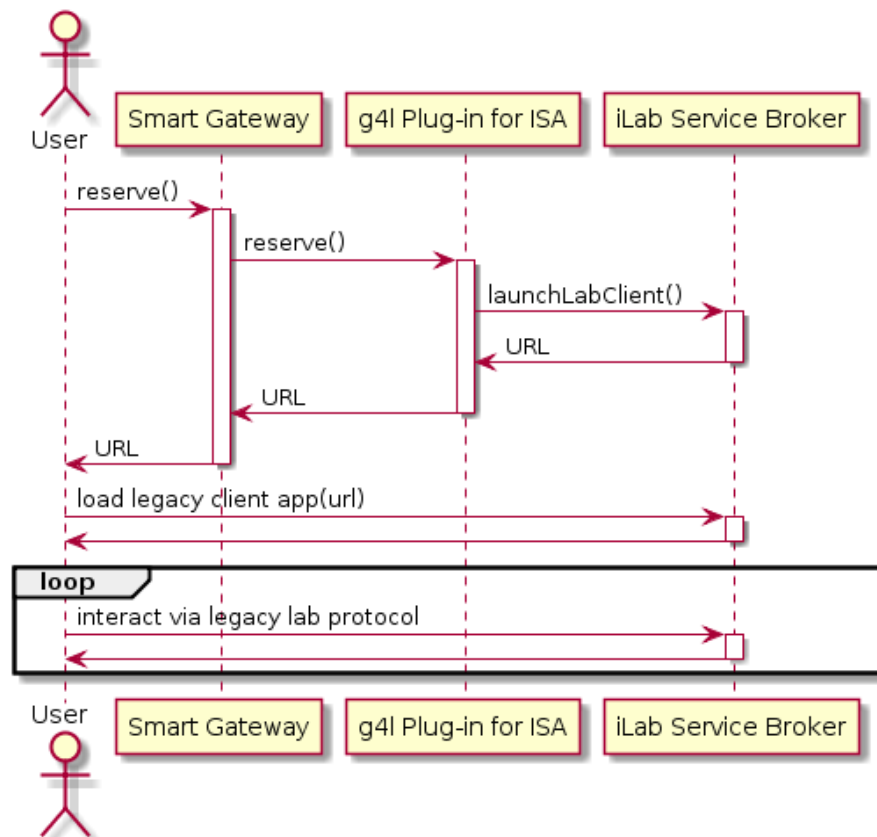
User

Smart Gateway

g4l Plug-in for ISA

iLab Service Broker

reserve()

reserve()

launchLabClient()

URL

URL

URL

load legacy client app(url)

loop

interact via legacy lab protocol

User

Smart Gateway

g4l Plug-in for ISA

iLab Service Broker